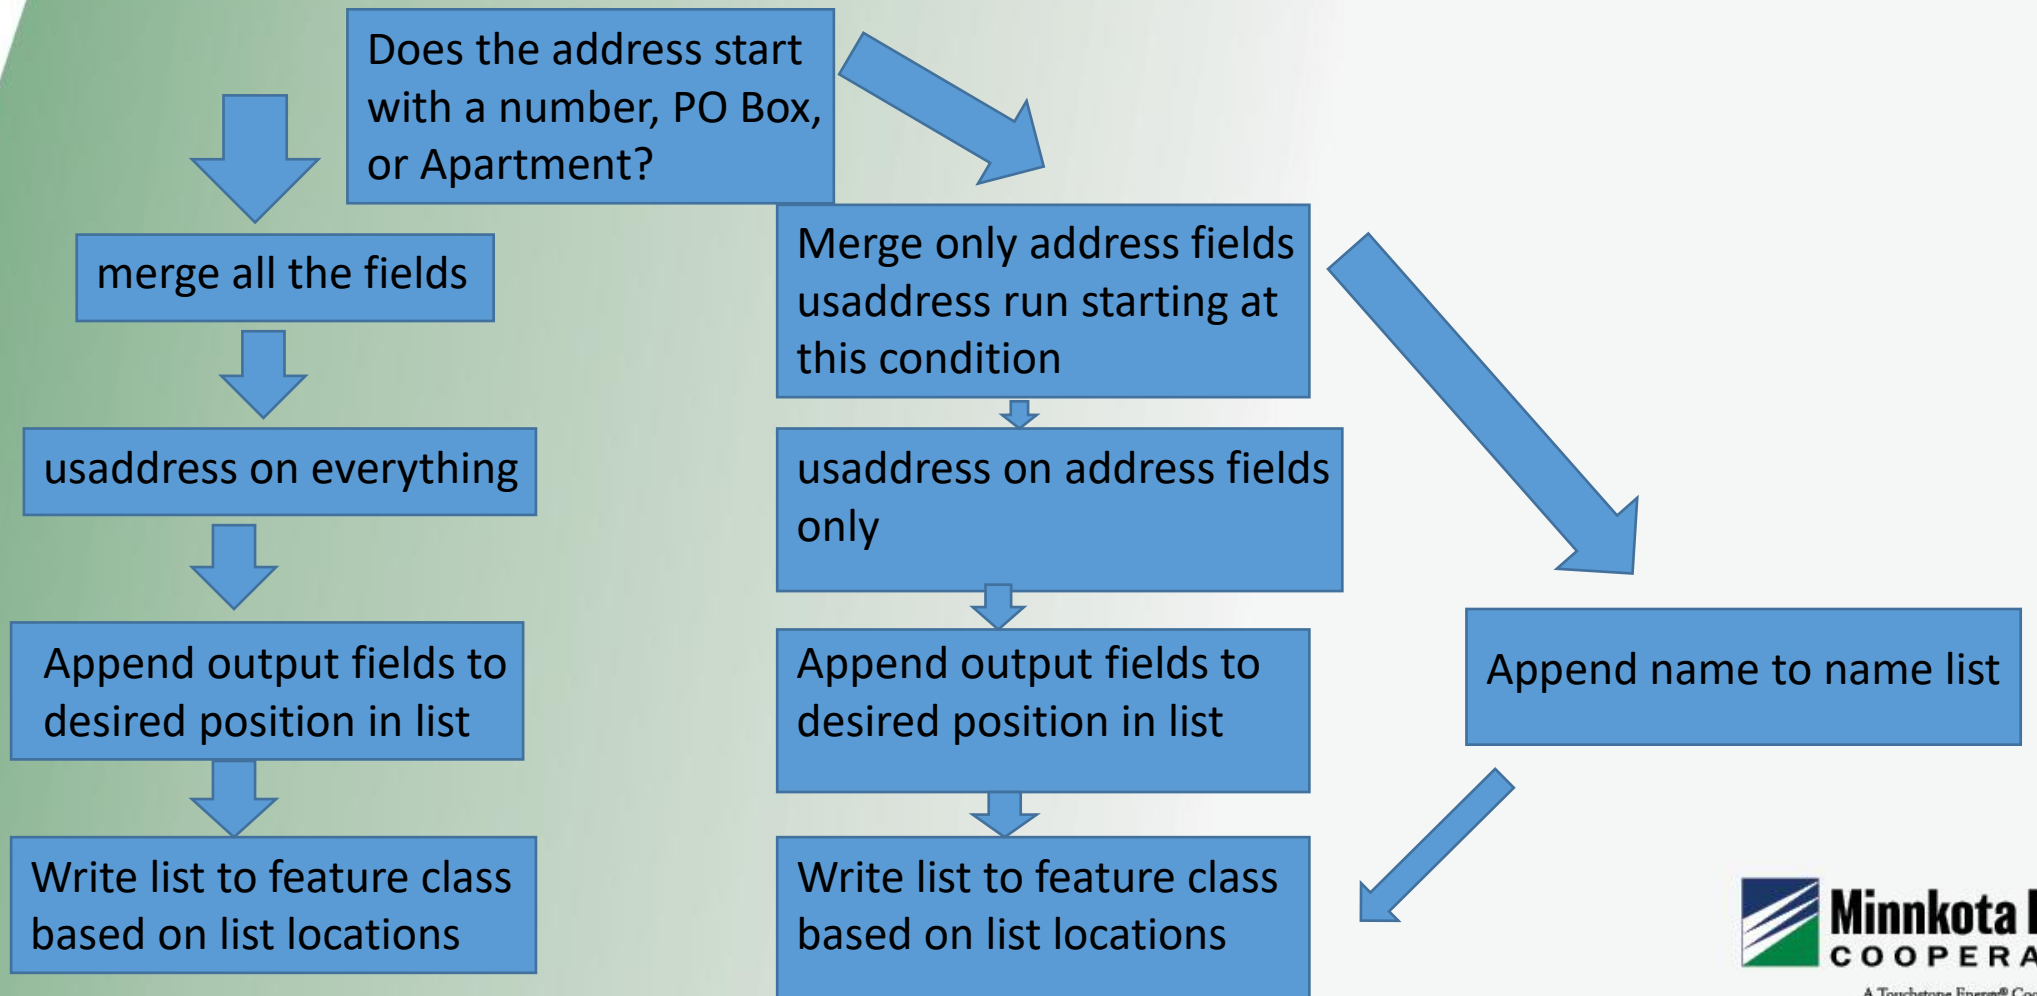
Does the address start with a number, PO Box, or Apartment?

merge all the fields

usaddress on everything

Append output fields to desired position in list

Write list to feature class based on list locations

Merge only address fields usaddress run starting at this condition

usaddress on address fields only

Append output fields to desired position in list

Write list to feature class based on list locations

Append name to name list

Minnkota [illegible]
COOPERA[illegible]
A Touchstone Energy® Co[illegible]